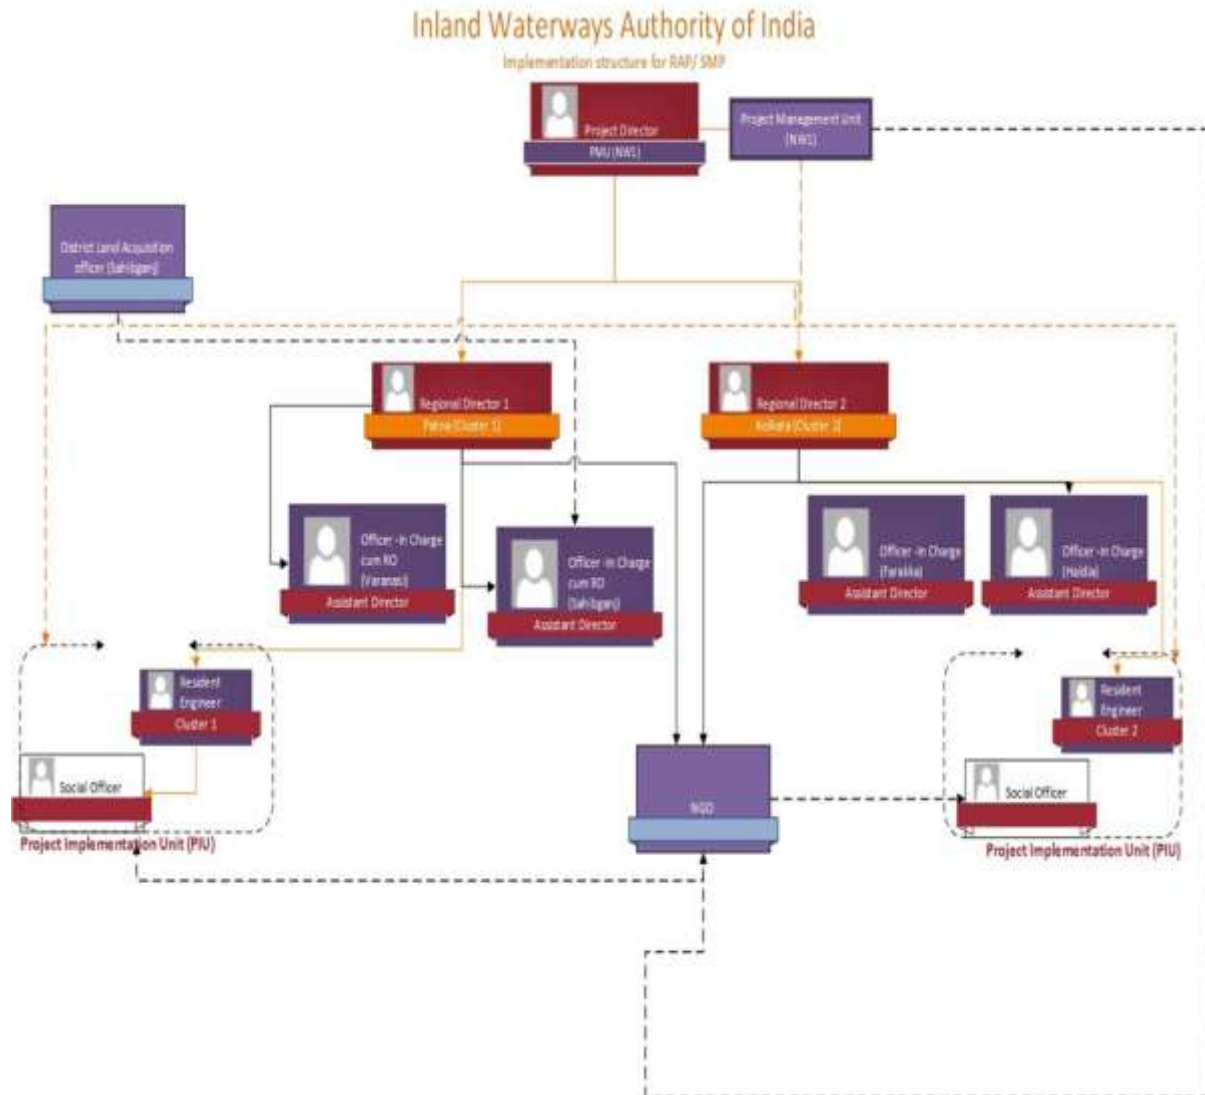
Inland Waterways Authority of India

Implementation structure for RAP/ SMP

Project Director

PMU (NW1)

Project Management Unit (NW1)

District Land Acquisition officer (Sahibganj)

Regional Director 1

Patna (Cluster 1)

Regional Director 2

Kolkata (Cluster 2)

Officer -In Charge cum RO (Varanasi)

Assistant Director

Officer -In Charge cum RO (Sahibganj)

Assistant Director

Officer -In Charge (Farakka)

Assistant Director

Officer -In Charge (Haldia)

Assistant Director

Resident Engineer

Cluster 1

Social Officer

Project Implementation Unit (PIU)

NGO

Resident Engineer

Cluster 2

Social Officer

Project Implementation Unit (PIU)